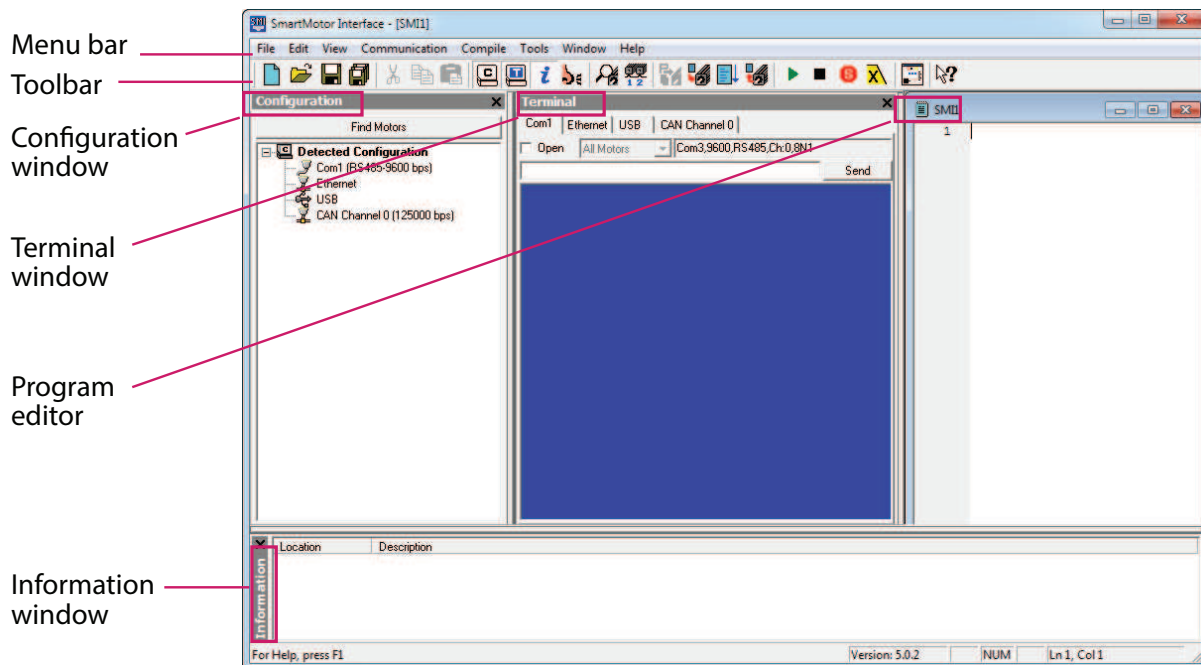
Menu bar

Toolbar

Configuration window

Terminal window

Program editor

Information window

SmartMotor Interface - [SMI1]

File Edit View Communication Compile Tools Window Help

Configuration

Find Motors

Detected Configuration
Com1 (RS485-9600 bps)
Ethernet
USB
CAN Channel 0 (125000 bps)

Terminal

Com1 | Ethernet | USB | CAN Channel 0

Open | All Motors | Com3,9600,RS485,Ch:0,8N1

Send

SMI1

1

Location | Description

Information

For Help, press F1

Version: 5.0.2

NUM

Ln 1, Col 1